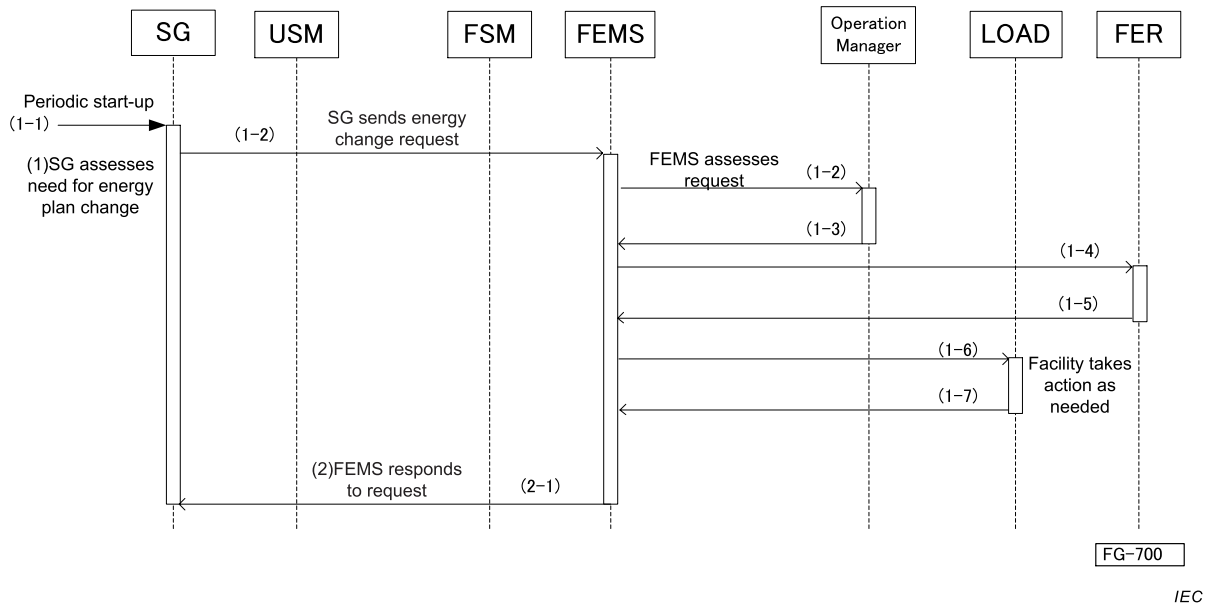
SG

USM

FSM

FEMS

Operation Manager

LOAD

FER

Periodic start-up

(1-1)

(1-2)

SG sends energy change request

(1)SG assesses need for energy plan change

FEMS assesses request

(1-2)

(1-3)

(1-4)

(1-5)

(1-6)

Facility takes action as needed

(1-7)

(2)FEMS responds to request

(2-1)

FG-700

IEC